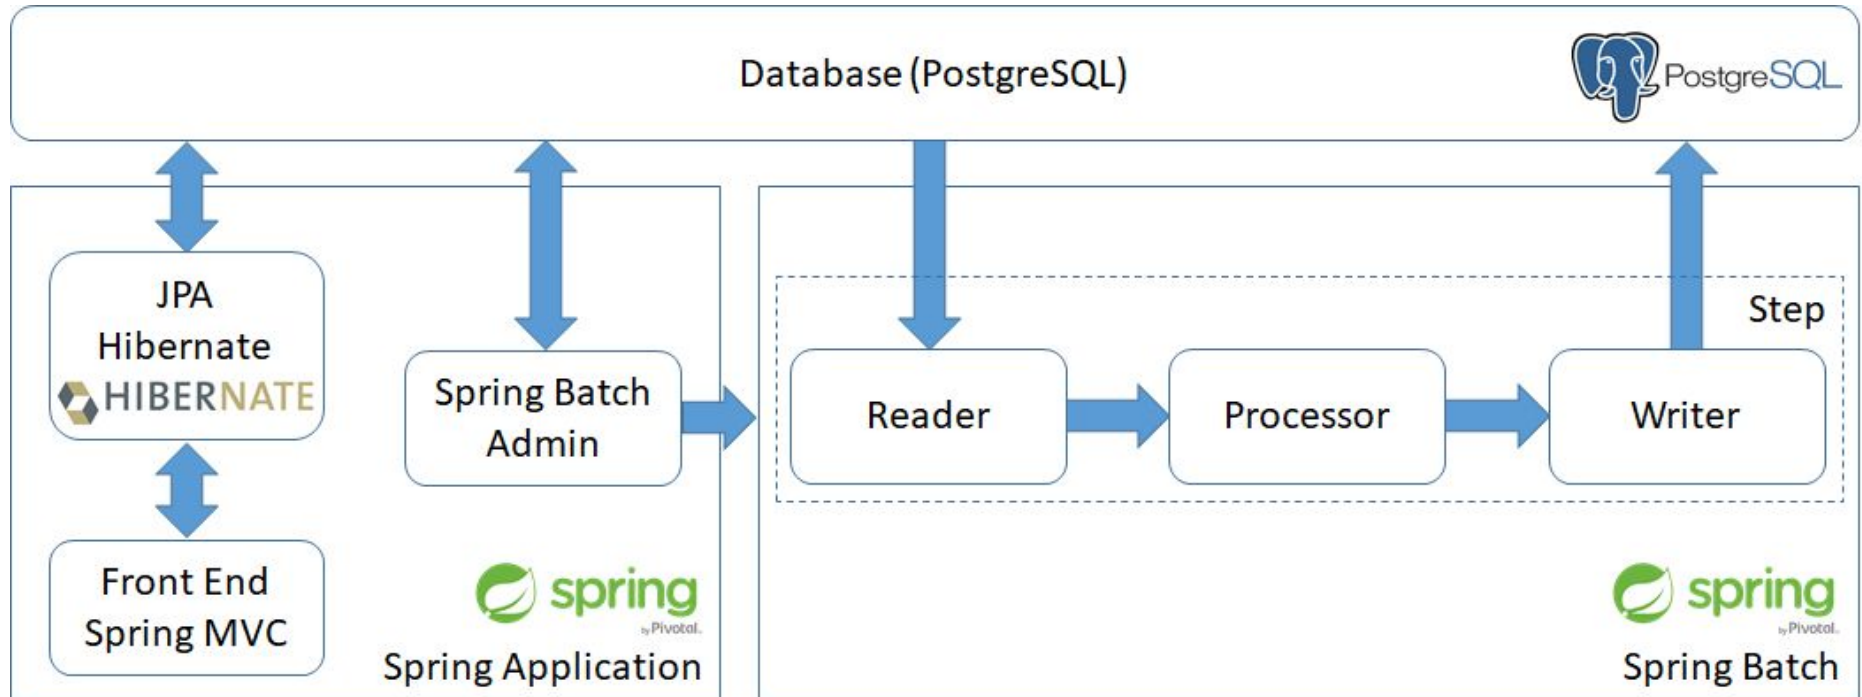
Database (PostgreSQL)

PostgreSQL

JPA
Hibernate
HIBERNATE

Front End
Spring MVC

Spring Batch
Admin

spring
by Pivotal.
Spring Application

Step

Reader

Processor

Writer

spring
by Pivotal.
Spring Batch